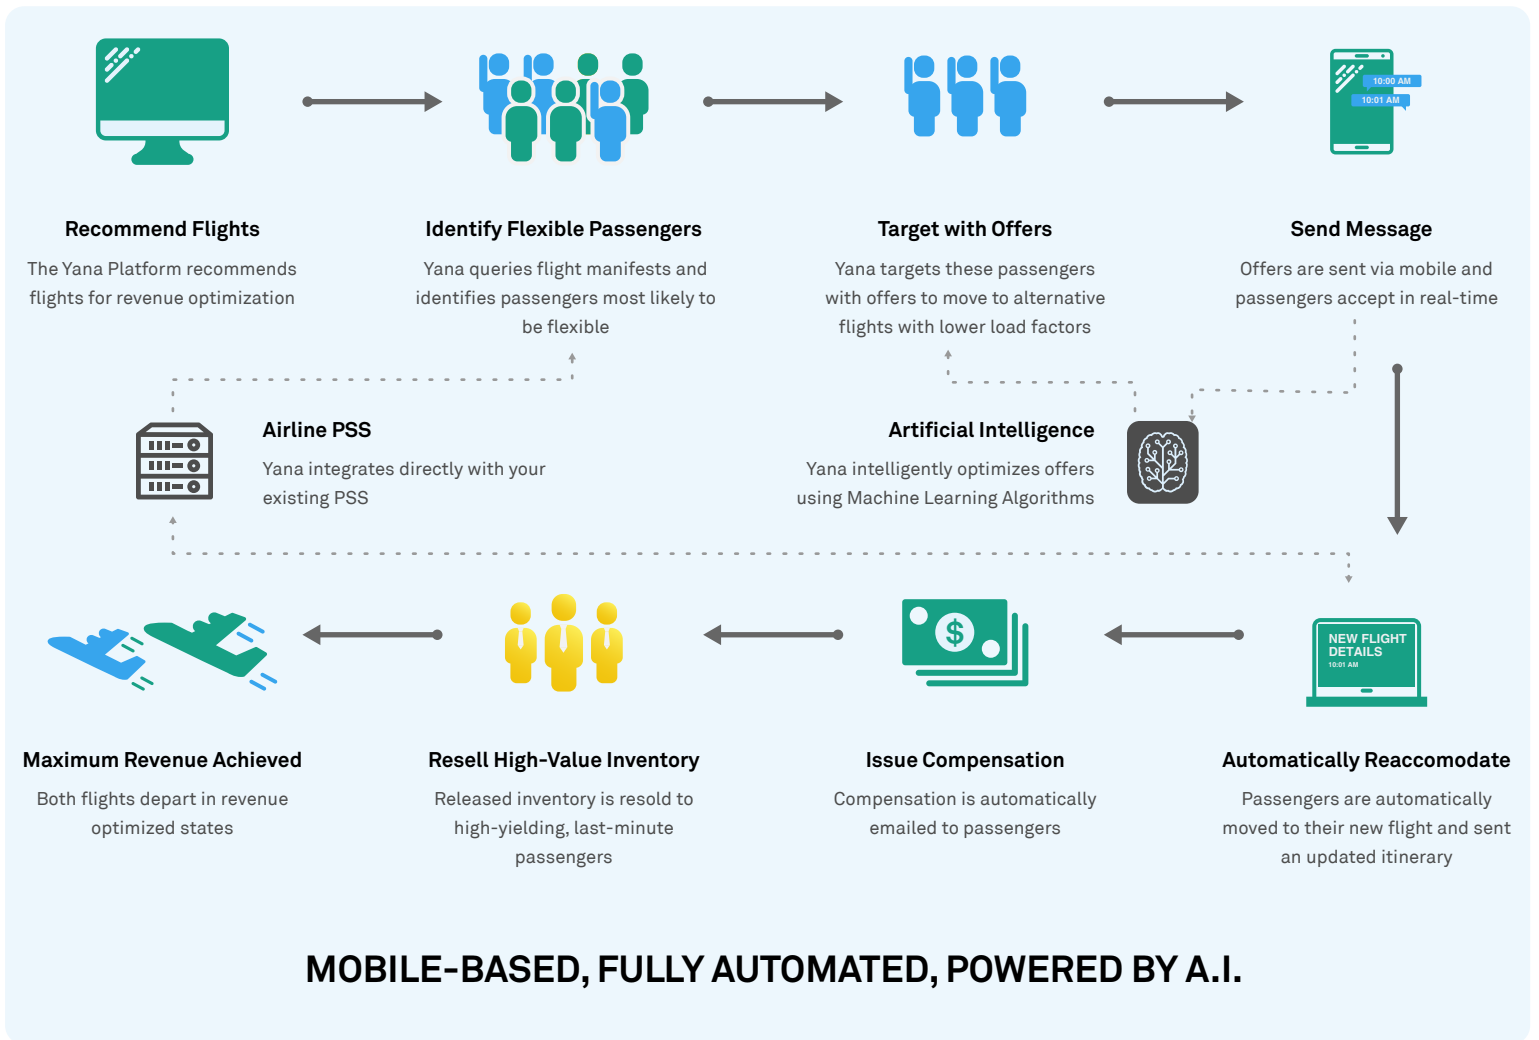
10:00 AM
10:01 AM

Recommend Flights

The Yana Platform recommends flights for revenue optimization

Identify Flexible Passengers

Yana queries flight manifests and identifies passengers most likely to be flexible

Target with Offers

Yana targets these passengers with offers to move to alternative flights with lower load factors

Send Message

Offers are sent via mobile and passengers accept in real-time

Airline PSS

Yana integrates directly with your existing PSS

Artificial Intelligence

Yana intelligently optimizes offers using Machine Learning Algorithms

NEW FLIGHT DETAILS
10:01 AM

Maximum Revenue Achieved

Both flights depart in revenue optimized states

Resell High-Value Inventory

Released inventory is resold to high-yielding, last-minute passengers

Issue Compensation

Compensation is automatically emailed to passengers

Automatically Reaccomodate

Passengers are automatically moved to their new flight and sent an updated itinerary

MOBILE-BASED, FULLY AUTOMATED, POWERED BY A.I.